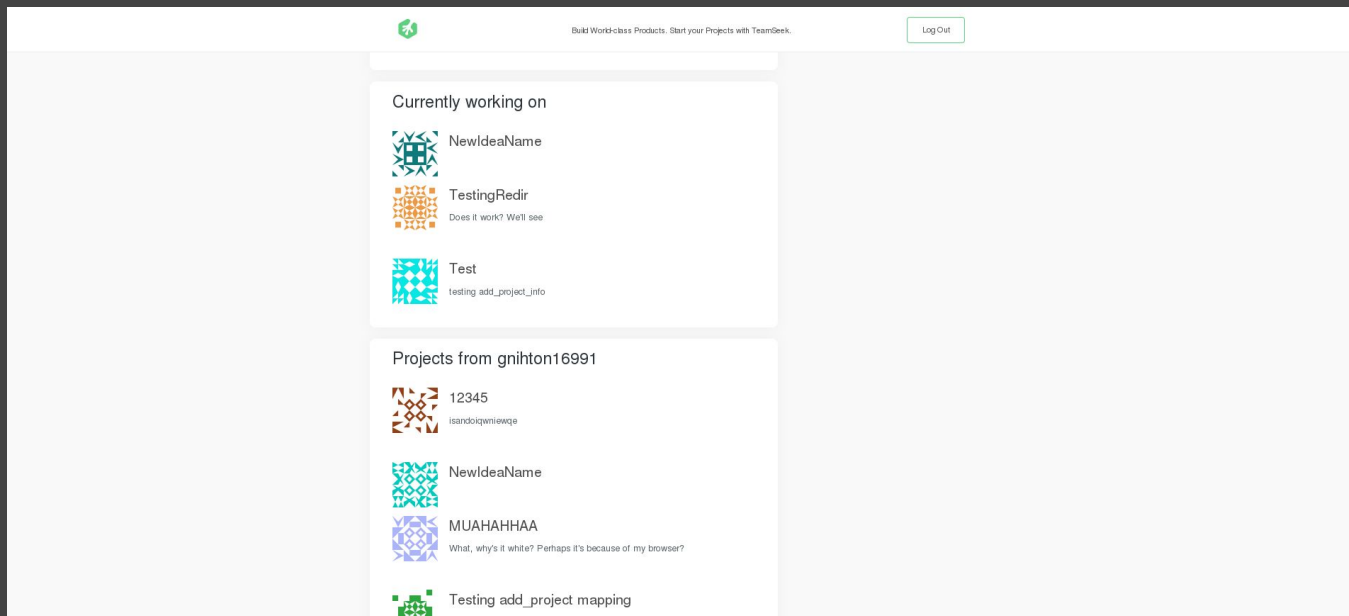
Build World-class Products. Start your Projects with TeamSeek.

Log Out

Currently working on

NewIdeaName

TestingRedir

Does it work? We'll see

Test

testing add_project_info

Projects from gnihton16991

12345

isandoiqwniewqe

NewIdeaName

MUAHAHHAA

What, why's it white? Perhaps it's because of my browser?

Testing add_project mapping